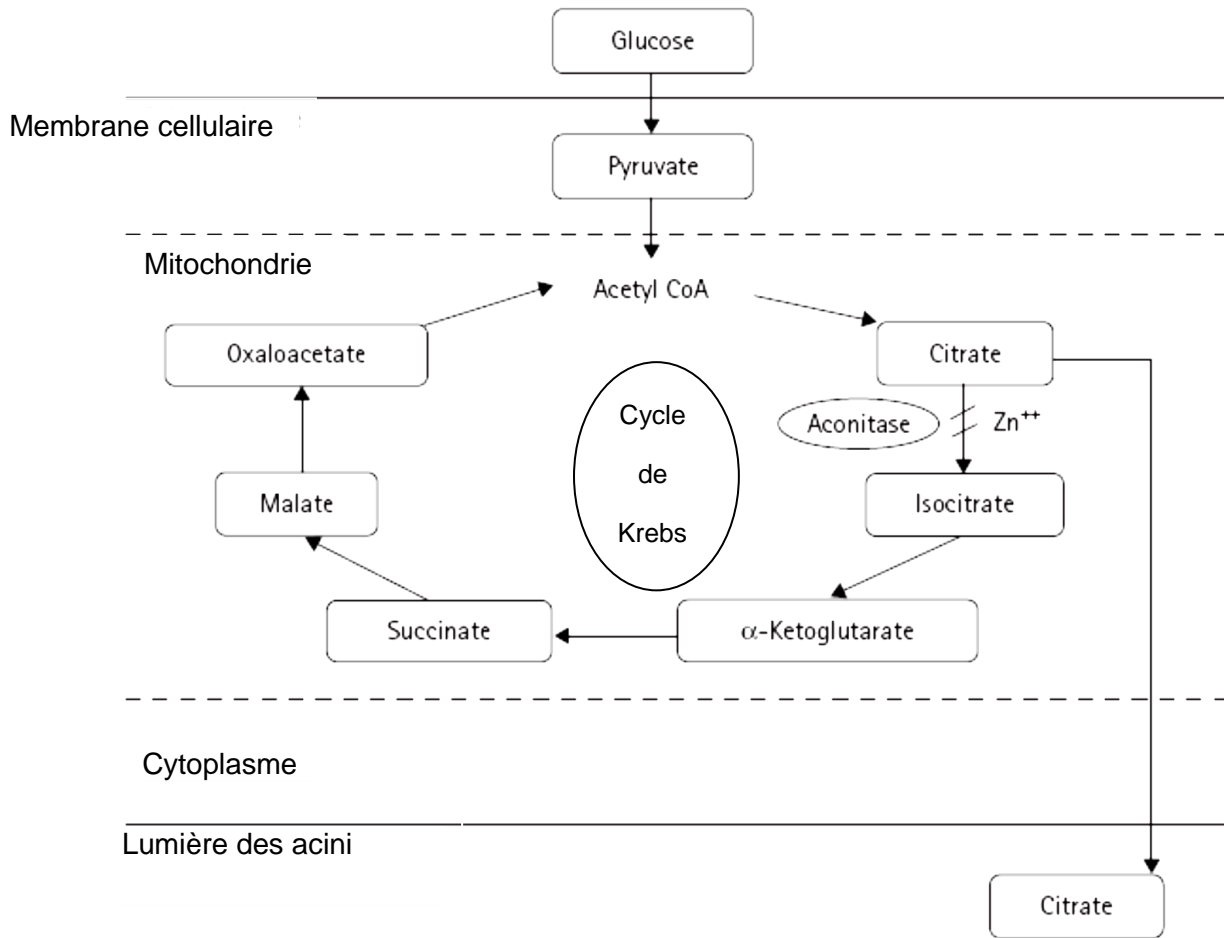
Glucose

Membrane cellulaire

Pyruvate

Mitochondrie

Acetyl CoA

Oxaloacetate

Citrate

Cycle de Krebs

Aconitase

$Zn^{++}$

Malate

Isocitrate

Succinate

$\alpha$-Ketoglutarate

Cytoplasme

Lumière des acini

Citrate